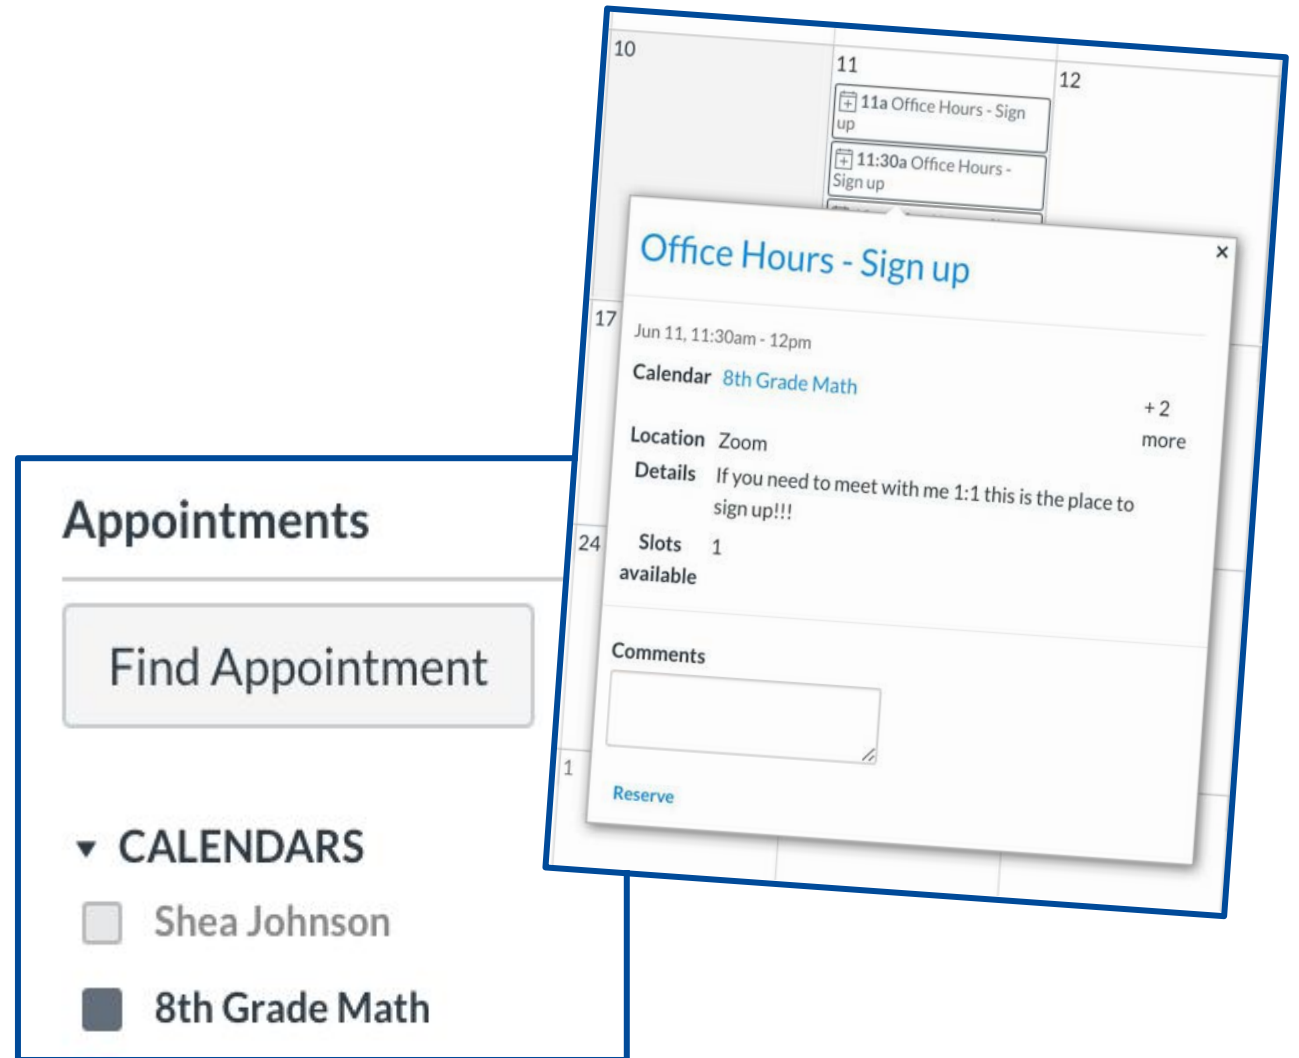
10

11

11a Office Hours - Sign up

11:30a Office Hours - Sign up

12

Office Hours - Sign up

×

17

Jun 11, 11:30am - 12pm

Calendar 8th Grade Math

+ 2 more

Location Zoom

Details If you need to meet with me 1:1 this is the place to sign up!!!

24

Slots available 1

Comments

1

Reserve

Appointments

Find Appointment

CALENDARS

Shea Johnson

8th Grade Math